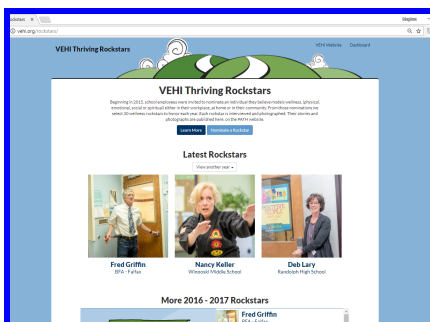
ockstars

vehi.org/rockstars/

VEHI Thriving Rockstars

VEHI Website Dashboard

VEHI Thriving Rockstars

Beginning in 2015, school employees were invited to nominate an individual they believe models wellness, physical, emotional, social or spiritual either in their workplace, at home or in their community. From those nominations we select 10 wellness rockstars to honor each year. Each rockstar is interviewed and photographed. Their stories and photographs are published here, on the PATH website.

Learn More Nominate a Rockstar

Latest Rockstars

View another year

Fred Griffin
BFA - Fairfax

Nancy Keller
Winooski Middle School

Deb Lary
Randolph High School

More 2016 - 2017 Rockstars

Fred Griffin
BFA - Fairfax